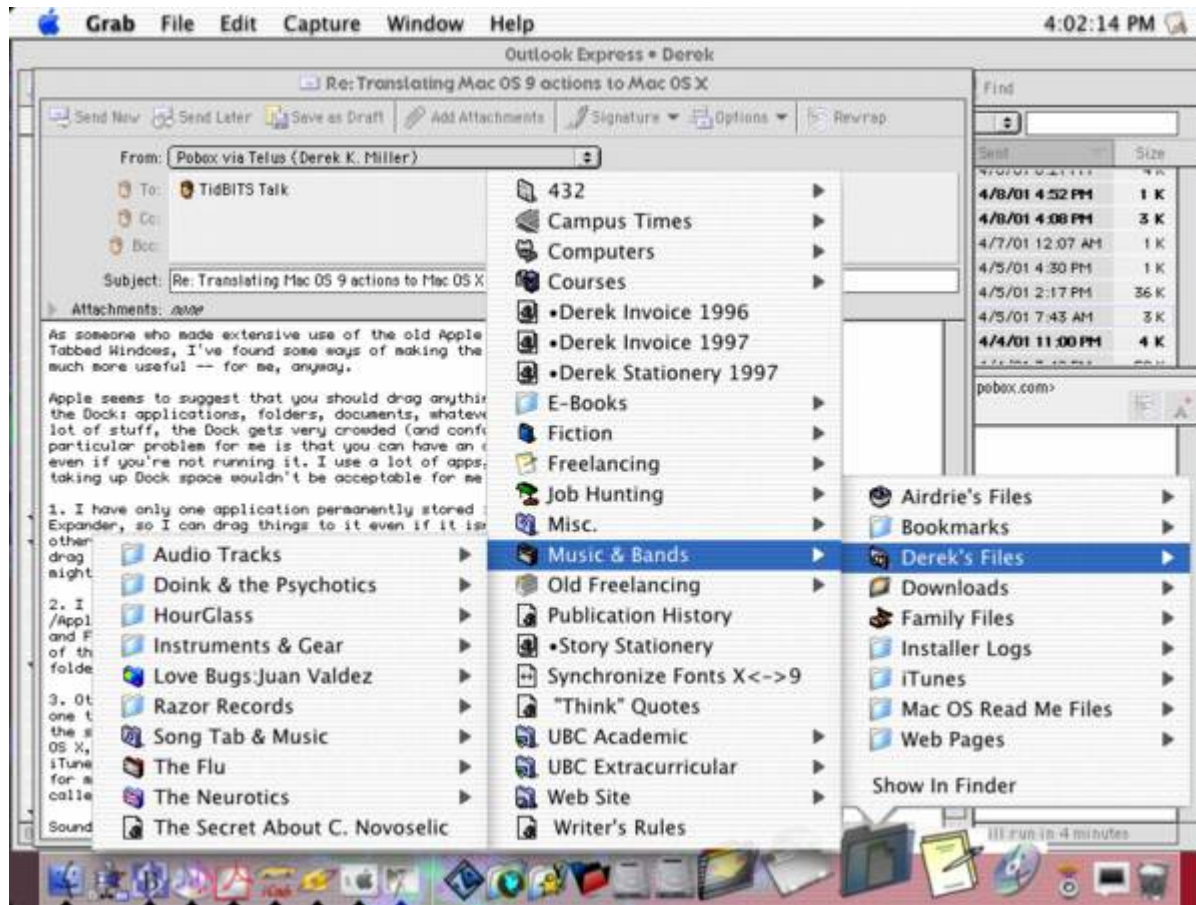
Grab File Edit Capture Window Help 4:02:14 PM

Outlook Express • Derek

Re: Translating Mac OS 9 actions to Mac OS X

Send Now | Send Later | Save as Draft | Add Attachments | Signature | Options | Rewrap

From: Pobox via Telus (Derek K. Miller)

To: TidBITS Talk

Cc:

Bcc:

Subject: Re: Translating Mac OS 9 actions to Mac OS X

Attachments: none

As someone who made extensive use of the old Apple
Tabbed Windows, I've found some ways of making the
much more useful -- for me, anyway.

Apple seems to suggest that you should drag anythi
the Dock: applications, folders, documents, whateve
lot of stuff, the Dock gets very crowded (and conf
particular problem for me is that you can have an
even if you're not running it. I use a lot of apps,
taking up Dock space wouldn't be acceptable for me

1. I have only one application permanently stored
Expander, so I can drag things to it even if it is
other
drag
might

2. I
/Appl
and F
of th
folde

3. Ot
one t
the s
OS X,
iTune
for m
calle

Sound

Find

| Sent | Size |
|---|---|
| 4/8/01 4:52 PM | 1 K |
| 4/8/01 4:08 PM | 3 K |
| 4/7/01 12:07 AM | 1 K |
| 4/5/01 4:30 PM | 1 K |
| 4/5/01 2:17 PM | 36 K |
| 4/5/01 7:43 AM | 3 K |
| 4/4/01 11:00 PM | 4 K |

pobox.com>

ill run in 4 minutes

Audio Tracks
Doink & the Psychotics
HourGlass
Instruments & Gear
Love Bugs:Juan Valdez
Razor Records
Song Tab & Music
The Flu
The Neurotics
The Secret About C. Novoselic

432
Campus Times
Computers
Courses
•Derek Invoice 1996
•Derek Invoice 1997
•Derek Stationery 1997
E-Books
Fiction
Freelancing
Job Hunting
Misc.
Music & Bands
Old Freelancing
Publication History
•Story Stationery
Synchronize Fonts X<->9
"Think" Quotes
UBC Academic
UBC Extracurricular
Web Site
Writer's Rules

Airdrie's Files
Bookmarks
Derek's Files
Downloads
Family Files
Installer Logs
iTunes
Mac OS Read Me Files
Web Pages
Show In Finder